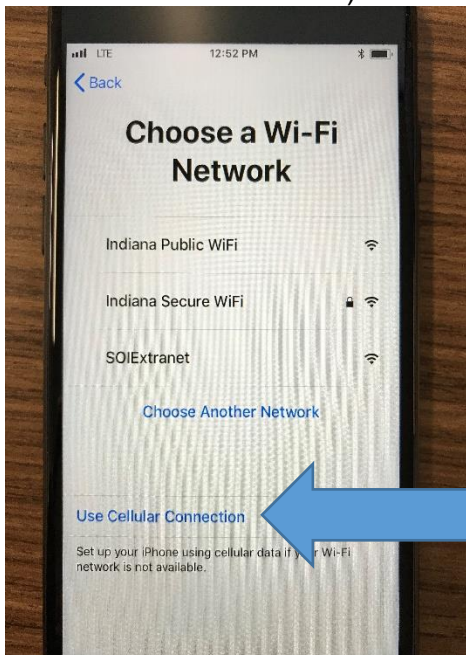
LTE 12:52 PM

Back

Choose a Wi-Fi Network

Indiana Public WiFi

Indiana Secure WiFi

SOIExtranet

Choose Another Network

Use Cellular Connection

Set up your iPhone using cellular data if y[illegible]r Wi-Fi network is not available.